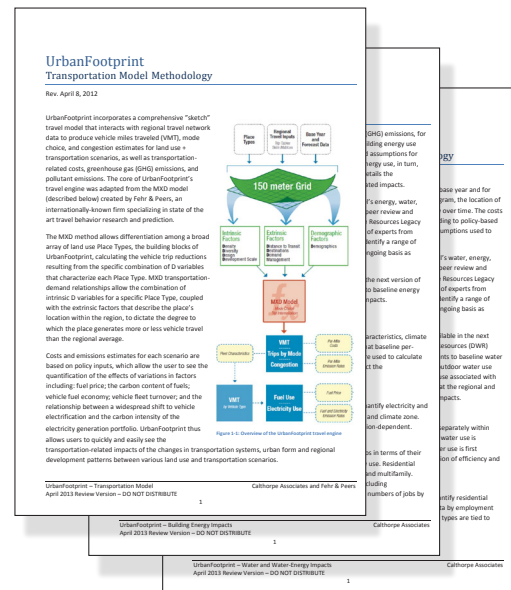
UrbanFootprint
Transportation Model Methodology

Rev. April 8, 2012

UrbanFootprint incorporates a comprehensive "sketch" travel model that interacts with regional travel network data to produce vehicle miles traveled (VMT), mode choice, and congestion estimates for land use + transportation scenarios, as well as transportation-related costs, greenhouse gas (GHG) emissions, and pollutant emissions. The core of UrbanFootprint's travel engine was adapted from the MXD model (described below) created by Fehr & Peers, an internationally-known firm specializing in state of the art travel behavior research and prediction.

The MXD method allows differentiation among a broad array of land use Place Types, the building blocks of UrbanFootprint, calculating the vehicle trip reductions resulting from the specific combination of D variables that characterize each Place Type. MXD transportation-demand relationships allow the combination of intrinsic D variables for a specific Place Type, coupled with the extrinsic factors that describe the place's location within the region, to dictate the degree to which the place generates more or less vehicle travel than the regional average.

Costs and emissions estimates for each scenario are based on policy inputs, which allow the user to see the quantification of the effects of variations in factors including: fuel price; the carbon content of fuels; vehicle fuel economy; vehicle fleet turnover; and the relationship between a widespread shift to vehicle electrification and the carbon intensity of the electricity generation portfolio. UrbanFootprint thus allows users to quickly and easily see the transportation-related impacts of the changes in transportation systems, urban form and regional development patterns between various land use and transportation scenarios.

Place Types
Regional Travel Inputs
Base Year and Forecast Data
150 meter Grid
Intrinsic Factors
Extrinsic Factors
Demographic Factors
MXD Model
VMT
Trips by Mode
Congestion
Fuel Use
Electricity Use
VMT
Figure 1-1: Overview of the UrbanFootprint travel engine

UrbanFootprint – Transportation Model
April 2013 Review Version – DO NOT DISTRIBUTE
Calthorpe Associates and Fehr & Peers
1

(GHG) emissions, for
uilding energy use
d assumptions for
energy use, in turn,
details the
ated impacts.

t's energy, water,
peer review and
Resources Legacy
of experts from
dentify a range of
ngoing basis as

he next version of
to baseline energy
mpacts.

aracteristics, climate
at baseline per-
re used to calculate
ct the

antify electricity and
and climate zone.
ion-dependent.

s in terms of their
use. Residential
and multifamily.
cluding
numbers of jobs by

UrbanFootprint – Building Energy Impacts
April 2013 Review Version – DO NOT DISTRIBUTE
Calthorpe Associates
1

gy

base year and for
gram, the location of
over time. The costs
ding to policy-based
umptions used to

t's water, energy,
peer review and
Resources Legacy
of experts from
dentify a range of
ngoing basis as

ilable in the next
esources (DWR)
nts to baseline water
utdoor water use
use associated with
at the regional and
mpacts.

eparately within
water use is
er use is first
tion of efficiency and

ntify residential
ta by employment
types are tied to

UrbanFootprint – Water and Water-Energy Impacts
April 2013 Review Version – DO NOT DISTRIBUTE
Calthorpe Associates
1